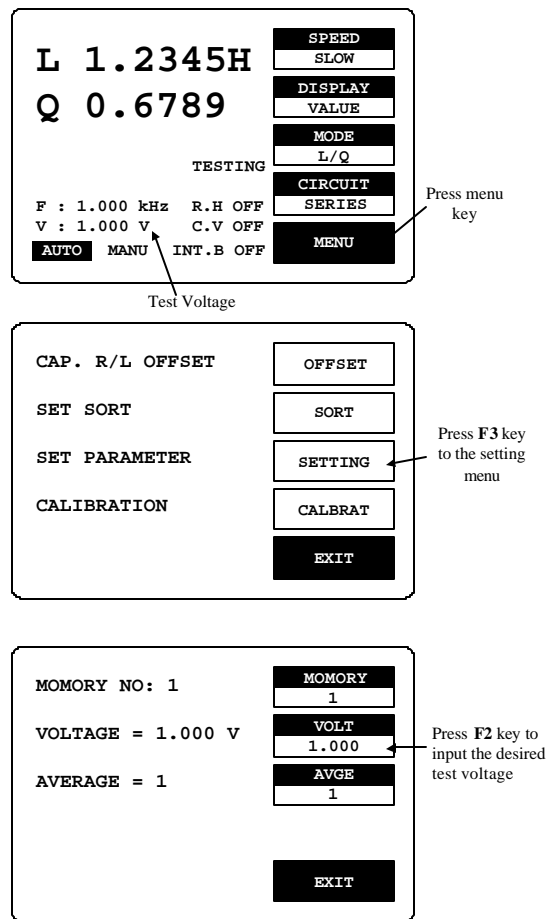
L 1.2345H
Q 0.6789

TESTING

F : 1.000 kHz R.H OFF
V : 1.000 V C.V OFF
AUTO MANU INT.B OFF

SPEED
SLOW
DISPLAY
VALUE
MODE
L/Q
CIRCUIT
SERIES
MENU

Press menu key

Test Voltage

CAP. R/L OFFSET
SET SORT
SET PARAMETER
CALIBRATION

OFFSET
SORT
SETTING
CALBRAT
EXIT

Press **F3** key to the setting menu

MOMORY NO: 1
VOLTAGE = 1.000 V
AVERAGE = 1

MOMORY
1
VOLT
1.000
AVGE
1
EXIT

Press **F2** key to input the desired test voltage